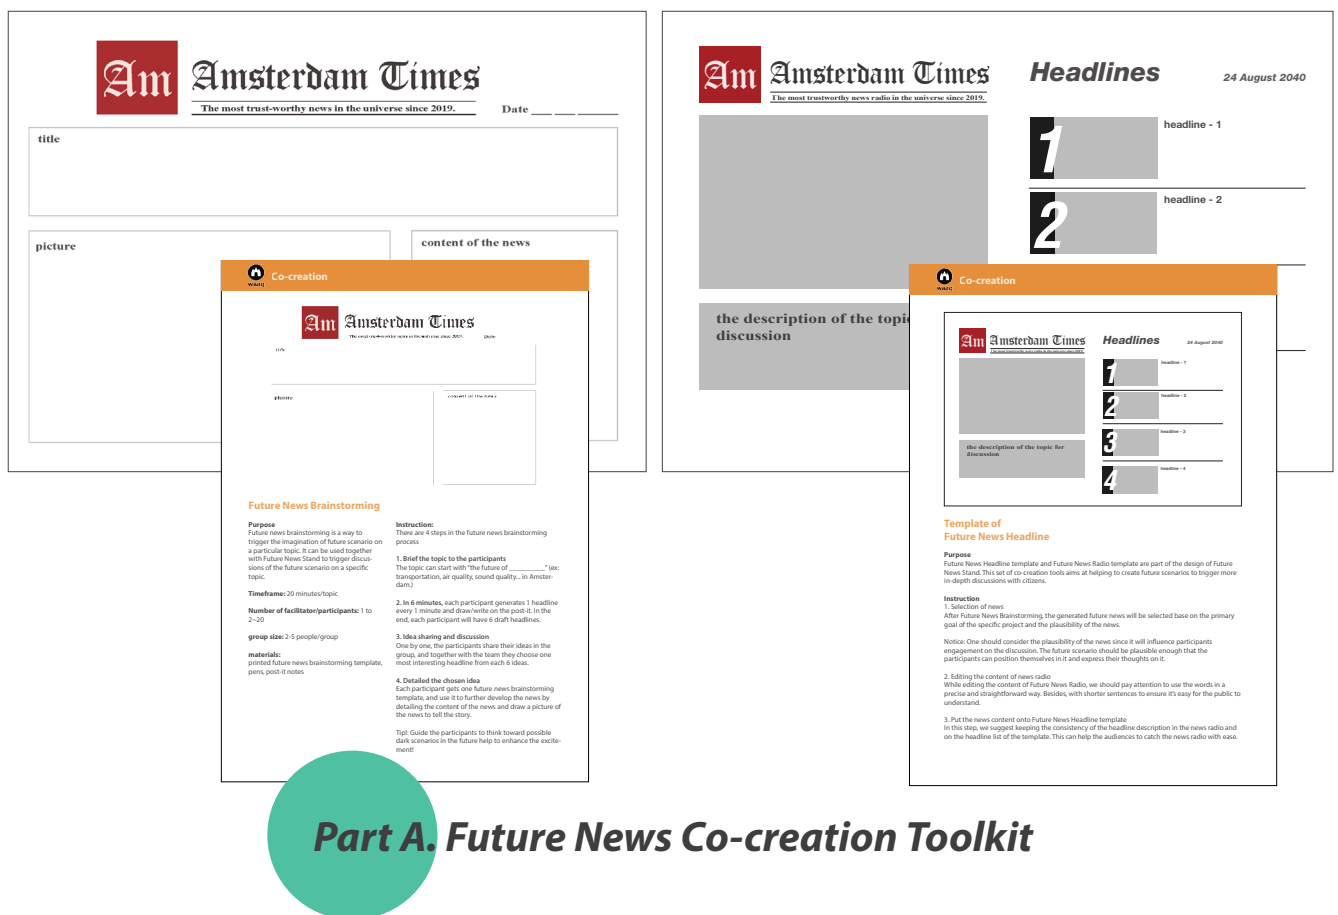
Am Amsterdam Times
The most trust-worthy news in the universe since 2019.
Date ___ ___ ______

title

picture

content of the news

Co-creation

Am Amsterdam Times
The most trust-worthy news in the universe since 2019. Date

title

picture

content of the news

Future News Brainstorming

Purpose
Future news brainstorming is a way to trigger the imagination of future scenario on a particular topic. It can be used together with Future News Stand to trigger discussions of the future scenario on a specific topic.

Timeframe: 20 minutes/topic

Number of facilitator/participants: 1 to 2~20

group size: 2-5 people/group

materials:
printed future news brainstorming template, pens, post-it notes

Instruction:
There are 4 steps in the future news brainstorming process

1. Brief the topic to the participants
The topic can start with "the future of ___________" (ex: transportation, air quality, sound quality... in Amsterdam.)

2. In 6 minutes, each participant generates 1 headline every 1 minute and draw/write on the post-it. In the end, each participant will have 6 draft headlines.

3. Idea sharing and discussion
One by one, the participants share their ideas in the group, and together with the team they choose one most interesting headline from each 6 ideas.

4. Detailed the chosen idea
Each participant gets one future news brainstorming template, and use it to further develop the news by detailing the content of the news and draw a picture of the news to tell the story.

Tip!: Guide the participants to think toward possible dark scenarios in the future help to enhance the excitement!

Am Amsterdam Times
The most trustworthy news radio in the universe since 2019.

Headlines
24 August 2040

1 headline - 1

2 headline - 2

the description of the topic for discussion

Co-creation

Am Amsterdam Times
The most trustworthy news radio in the universe since 2019.
Headlines
24 August 2040
1 headline - 1
2 headline - 2
3 headline - 3
4 headline - 4
the description of the topic for discussion

Template of
Future News Headline

Purpose
Future News Headline template and Future News Radio template are part of the design of Future News Stand. This set of co-creation tools aims at helping to create future scenarios to trigger more in-depth discussions with citizens.

Instruction
1. Selection of news
After Future News Brainstorming, the generated future news will be selected base on the primary goal of the specific project and the plausibility of the news.

Notice: One should consider the plausibility of the news since it will influence participants engagement on the discussion. The future scenario should be plausible enough that the participants can position themselves in it and express their thoughts on it.

2. Editing the content of news radio
While editing the content of Future News Radio, we should pay attention to use the words in a precise and straightforward way. Besides, with shorter sentences to ensure it's easy for the public to understand.

3. Put the news content onto Future News Headline template
In this step, we suggest keeping the consistency of the headline description in the news radio and on the headline list of the template. This can help the audiences to catch the news radio with ease.

Part A. Future News Co-creation Toolkit